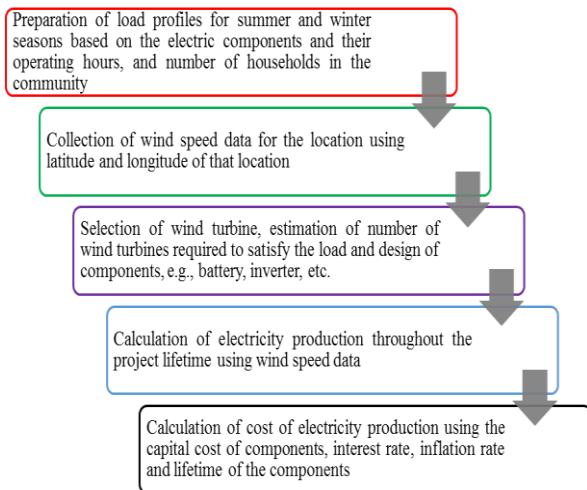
Preparation of load profiles for summer and winter seasons based on the electric components and their operating hours, and number of households in the community

Collection of wind speed data for the location using latitude and longitude of that location

Selection of wind turbine, estimation of number of wind turbines required to satisfy the load and design of components, e.g., battery, inverter, etc.

Calculation of electricity production throughout the project lifetime using wind speed data

Calculation of cost of electricity production using the capital cost of components, interest rate, inflation rate and lifetime of the components